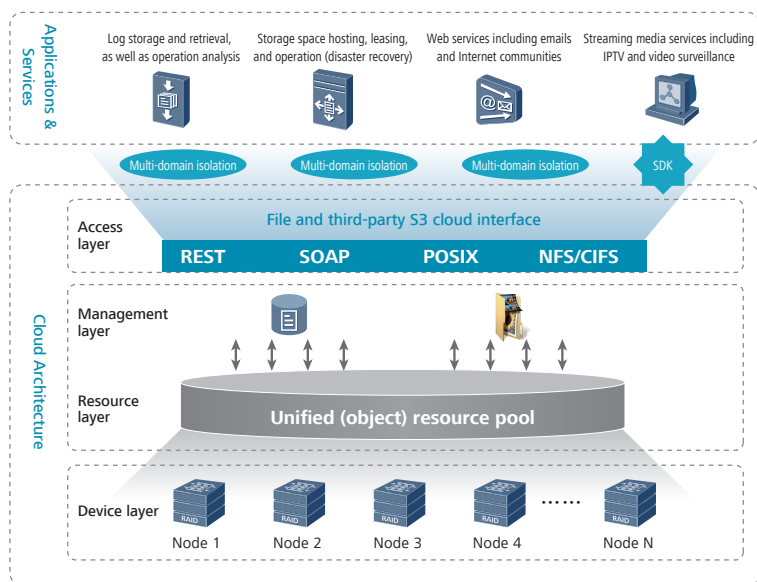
Applications & Services

Log storage and retrieval, as well as operation analysis

Storage space hosting, leasing, and operation (disaster recovery)

Web services including emails and Internet communities

Streaming media services including IPTV and video surveillance

Multi-domain isolation

Multi-domain isolation

Multi-domain isolation

SDK

Cloud Architecture

Access layer

File and third-party S3 cloud interface

| REST | SOAP | POSIX | NFS/CIFS |
|---|---|---|---|

Management layer

Resource layer

Unified (object) resource pool

Device layer

RAID

RAID

RAID

RAID

RAID

Node 1

Node 2

Node 3

Node 4

......

Node N